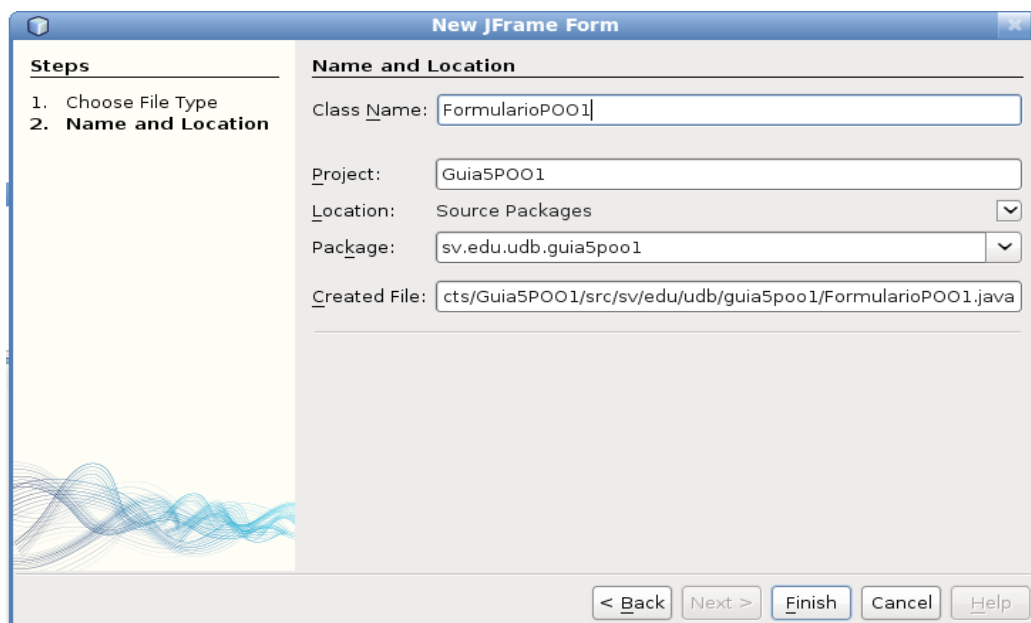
New JFrame Form

Steps

1. Choose File Type
2. Name and Location

Name and Location

Class Name: FormularioPOO1

Project: Guia5POO1

Location: Source Packages

Package: sv.edu.udb.guia5poo1

Created File: cts/Guia5POO1/src/sv/edu/udb/guia5poo1/FormularioPOO1.java

< Back Next > Finish Cancel Help